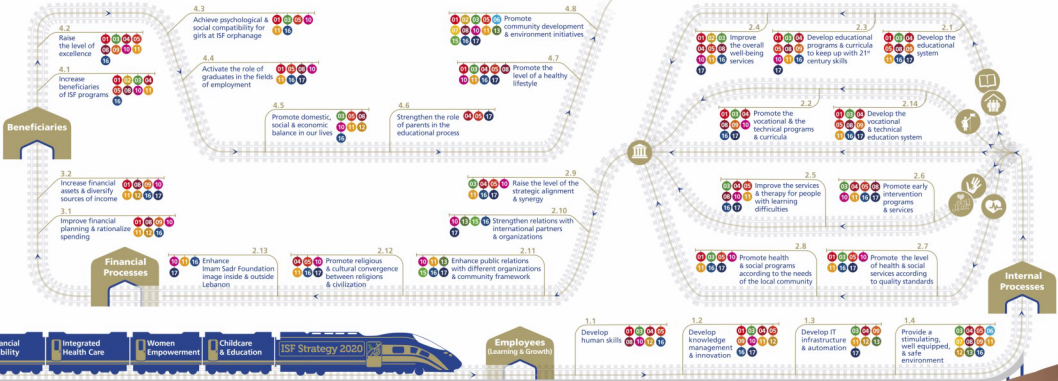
4.2
Raise the level of excellence
01 03 04 05 08 10 11 16

4.1
Increase beneficiaries of ISF programs
01 03 03 04 05 08 10 11

Beneficiaries

4.3
Achieve psychological & social compatibility for girls at ISF orphanage
01 03 05 10 11 16

4.4
Activate the role of graduates in the fields of employment
01 03 08 10 11

4.5
Promote domestic, social & economic balance in our lives
01 03 05 10 11 16

4.6
Strengthen the role of parents in the educational process
04 05 17

4.8
Promote community development & environment initiatives
01 02 03 05 06 07 08 10 11 13 16 17

4.7
Promote the level of a healthy lifestyle
01 03 04 05 08 10 11 16 17

2.4
Improve the overall well-being services
01 02 03 04 05 08 10 11 16 17

2.3
Develop educational programs & curricula to keep up with 21st century skills
01 03 04 05 08 10 11 16

2.1
Develop the educational system
01 03 04 05 08 10 11 16 17

2.2
Promote the vocational & the technical programs & curricula
01 03 04 08 10 16 17

2.14
Develop the vocational & technical education system
01 03 04 08 10 16 17

3.2
Increase financial assets & diversify sources of income
01 08 09 10 11 16 17

3.1
Improve financial planning & rationalize spending
01 08 09 10 11 12 16

2.9
Raise the level of the strategic alignment & synergy
03 04 05 10 11 16 17

2.10
Strengthen relations with international partners & organizations
10 13 15 16 17

2.5
Improve the services & therapy for people with learning difficulties
03 04 05 08 10 11 16 17

2.6
Promote early intervention programs & services
03 04 05 08 10 16 17

Financial Processes

2.13
Enhance Imam Sadr Foundation image inside & outside Lebanon
10 11 16 17

2.12
Promote religious & cultural convergence between religions & civilization
04 05 10 11 16 17

2.11
Enhance public relations with different organizations & community framework
10 11 13 15 16 17

2.8
Promote health & social programs according to the needs of the local community
01 03 05 10 11 16 17

2.7
Promote the level of health & social services according to quality standards
01 03 05 10 11 16 17

Internal Processes

ancial ability
Integrated Health Care
Women Empowerment
Childcare & Education
ISF Strategy 2020

Employees (Learning & Growth)

1.1
Develop human skills
01 03 04 05 08 10 11 16

1.2
Develop knowledge management & innovation
01 03 04 05 08 09 10 11 16 17

1.3
Develop IT infrastructure & automation
03 04 08 09 11 12 13

1.4
Provide a stimulating, well equipped, & safe environment
03 04 05 06 07 08 09 11 12 13 16